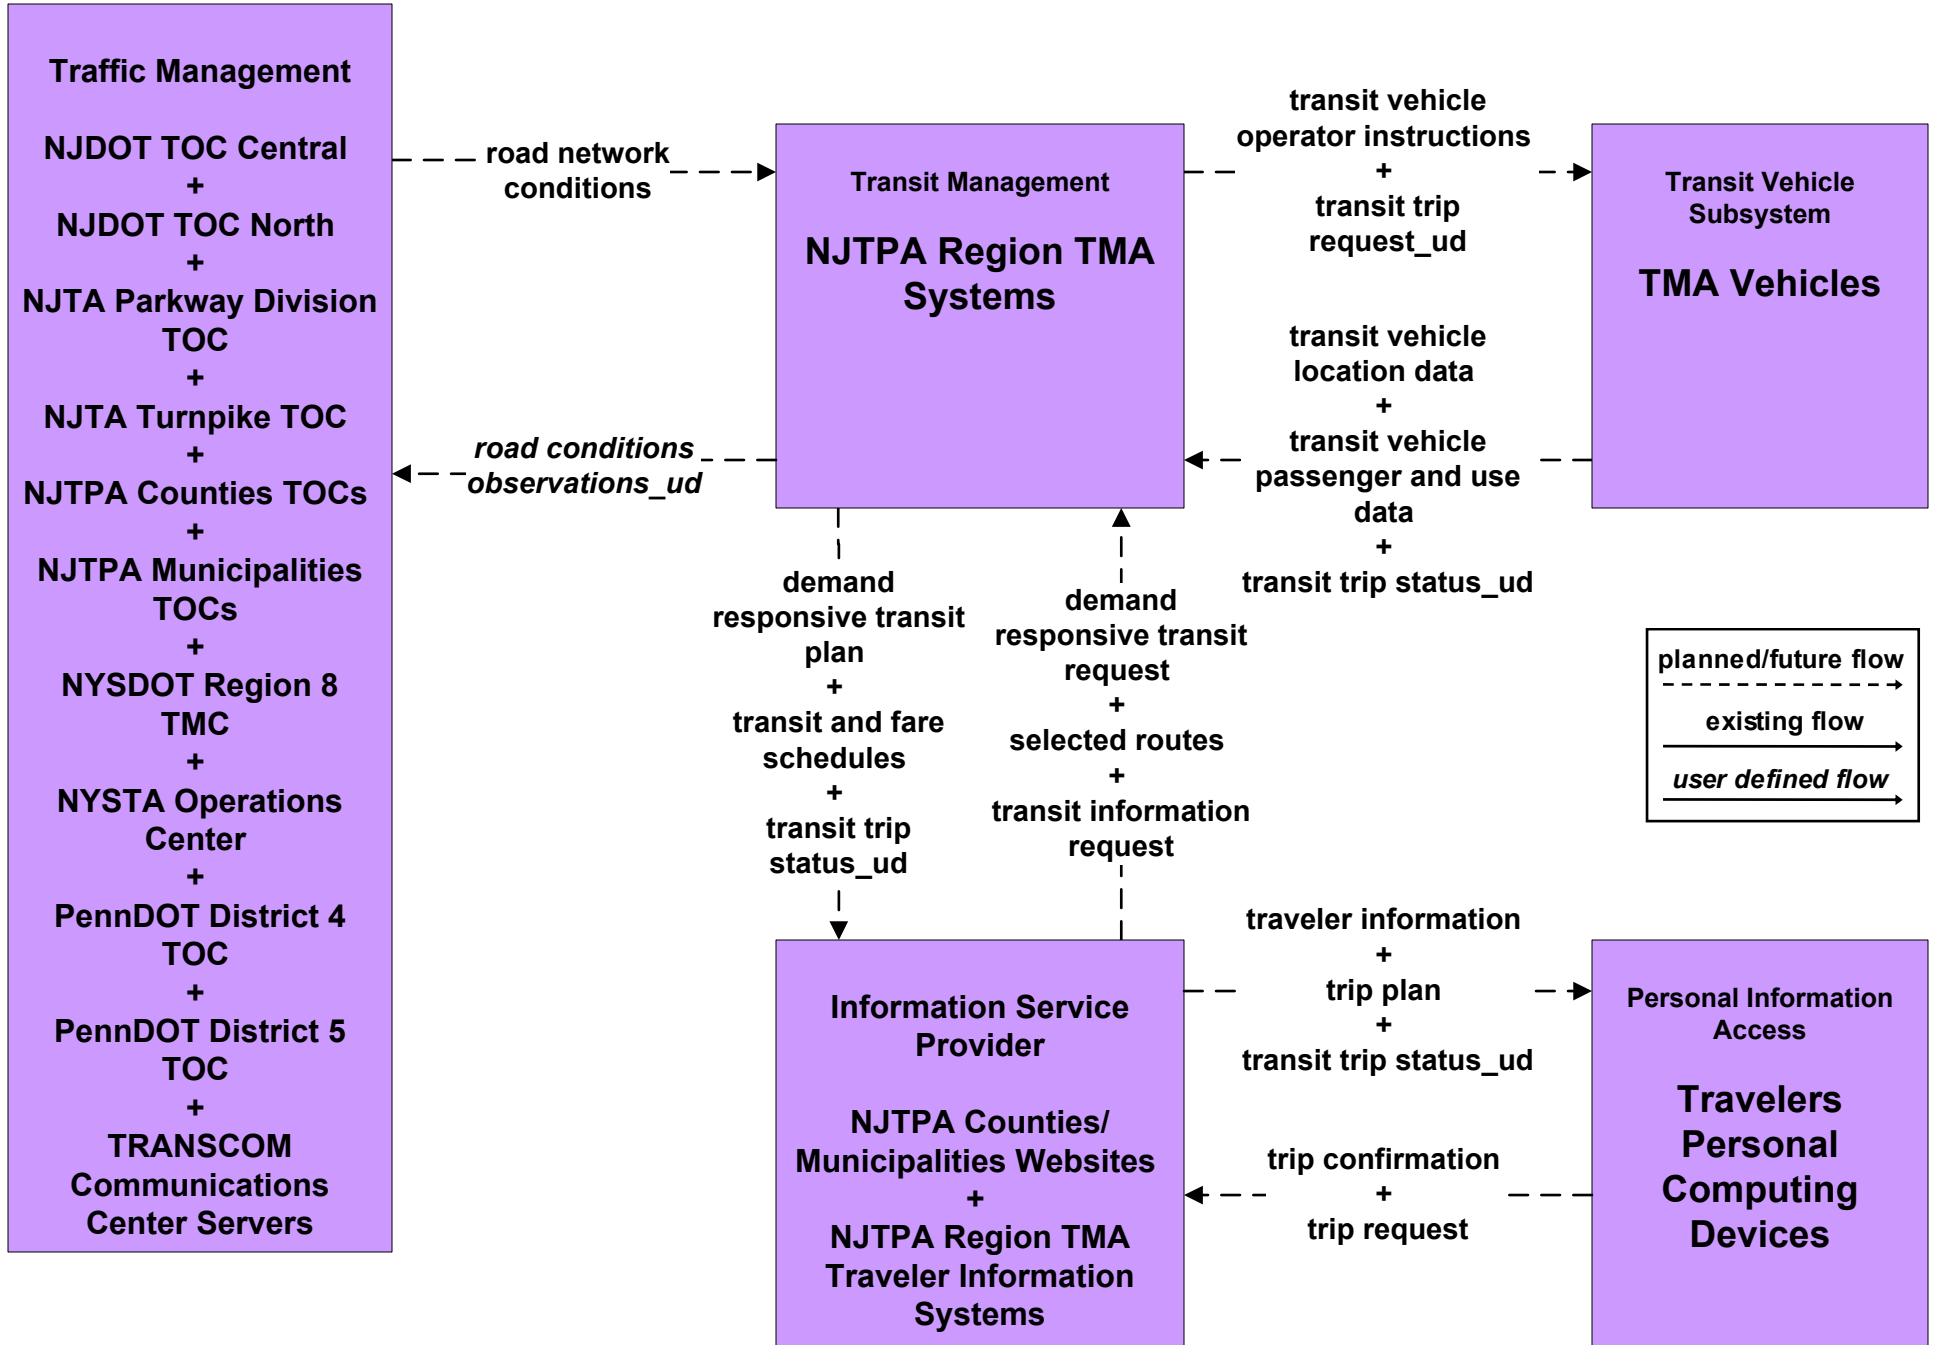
Traffic Management

NJDOT TOC Central
+
NJDOT TOC North
+
NJTA Parkway Division TOC
+
NJTA Turnpike TOC
+
NJTPA Counties TOCs
+
NJTPA Municipalities TOCs
+
NYSDOT Region 8 TMC
+
NYSTA Operations Center
+
PennDOT District 4 TOC
+
PennDOT District 5 TOC
+
TRANSCOM Communications Center Servers

road network conditions

road conditions observations_ud

Transit Management

NJTPA Region TMA Systems

transit vehicle operator instructions
+
transit trip request_ud

transit vehicle location data
+
transit vehicle passenger and use data
+
transit trip status_ud

Transit Vehicle Subsystem

TMA Vehicles

demand responsive transit plan
+
transit and fare schedules
+
transit trip status_ud

demand responsive transit request
+
selected routes
+
transit information request

planned/future flow

existing flow

user defined flow

Information Service Provider

NJTPA Counties/ Municipalities Websites
+
NJTPA Region TMA Traveler Information Systems

traveler information
+
trip plan
+
transit trip status_ud

trip confirmation
+
trip request

Personal Information Access

Travelers Personal Computing Devices